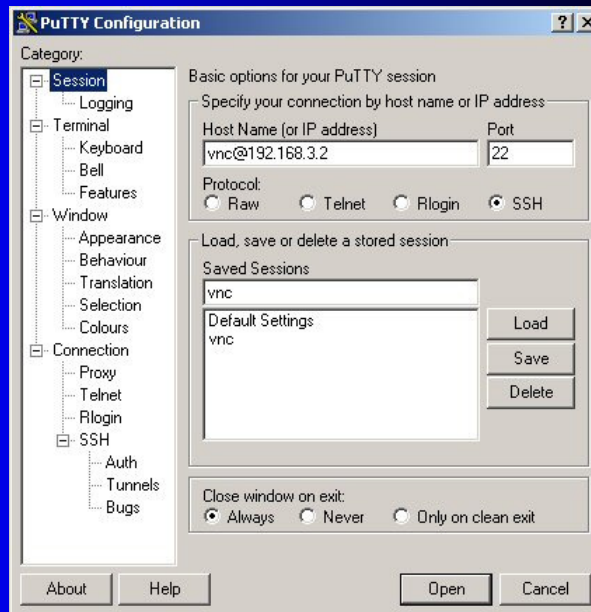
PuTTY Configuration ? X

Category:

Session
Logging
Terminal
Keyboard
Bell
Features
Window
Appearance
Behaviour
Translation
Selection
Colours
Connection
Proxy
Telnet
Rlogin
SSH
Auth
Tunnels
Bugs

Basic options for your PuTTY session

Specify your connection by host name or IP address

Host Name (or IP address)
vnc@192.168.3.2

Port
22

Protocol:
Raw Telnet Rlogin SSH

Load, save or delete a stored session

Saved Sessions
vnc

Default Settings
vnc

Load
Save
Delete

Close window on exit:
Always Never Only on clean exit

About
Help
Open
Cancel